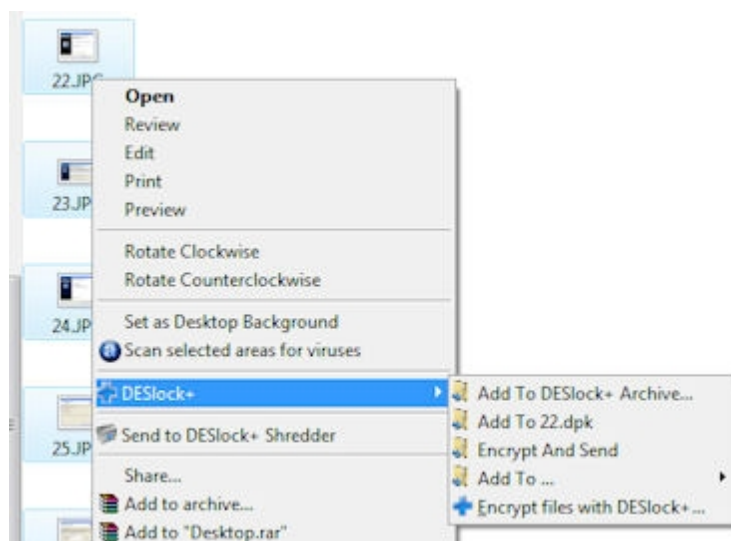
22.JPG

23.JP

24.JP

25.JP

Open
Review
Edit
Print
Preview

Rotate Clockwise
Rotate Counterclockwise

Set as Desktop Background
Scan selected areas for viruses

DESlock+

Send to DESlock+ Shredder

Share...
Add to archive...
Add to "Desktop.rar"

Add To DESlock+ Archive...
Add To 22.dpk
Encrypt And Send
Add To ...
Encrypt files with DESlock+...